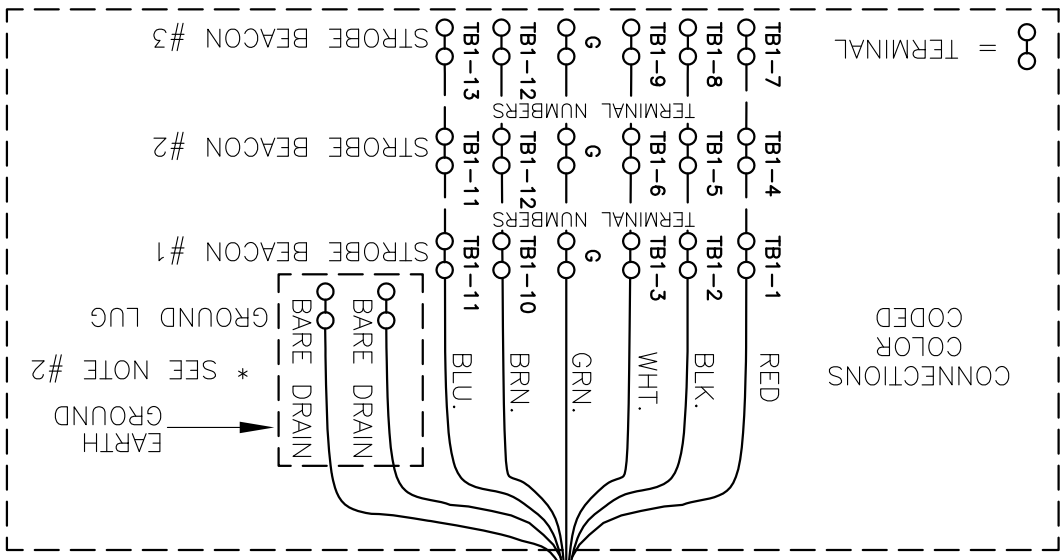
= TERMINAL

STROBE BEACON #3

TB1–13 TB1–12 G TB1–9 TB1–8 TB1–7

TERMINAL NUMBERS

STROBE BEACON #2

TB1–11 TB1–12 G TB1–6 TB1–5 TB1–4

TERMINAL NUMBERS

STROBE BEACON #1

TB1–11 TB1–10 G TB1–3 TB1–2 TB1–1

GROUND LUG

BARE DRAIN

BARE DRAIN

* SEE NOTE #2

EARTH GROUND

BLU. BRN. GRN. WHT. BLK. RED

COLOR CODED CONNECTIONS